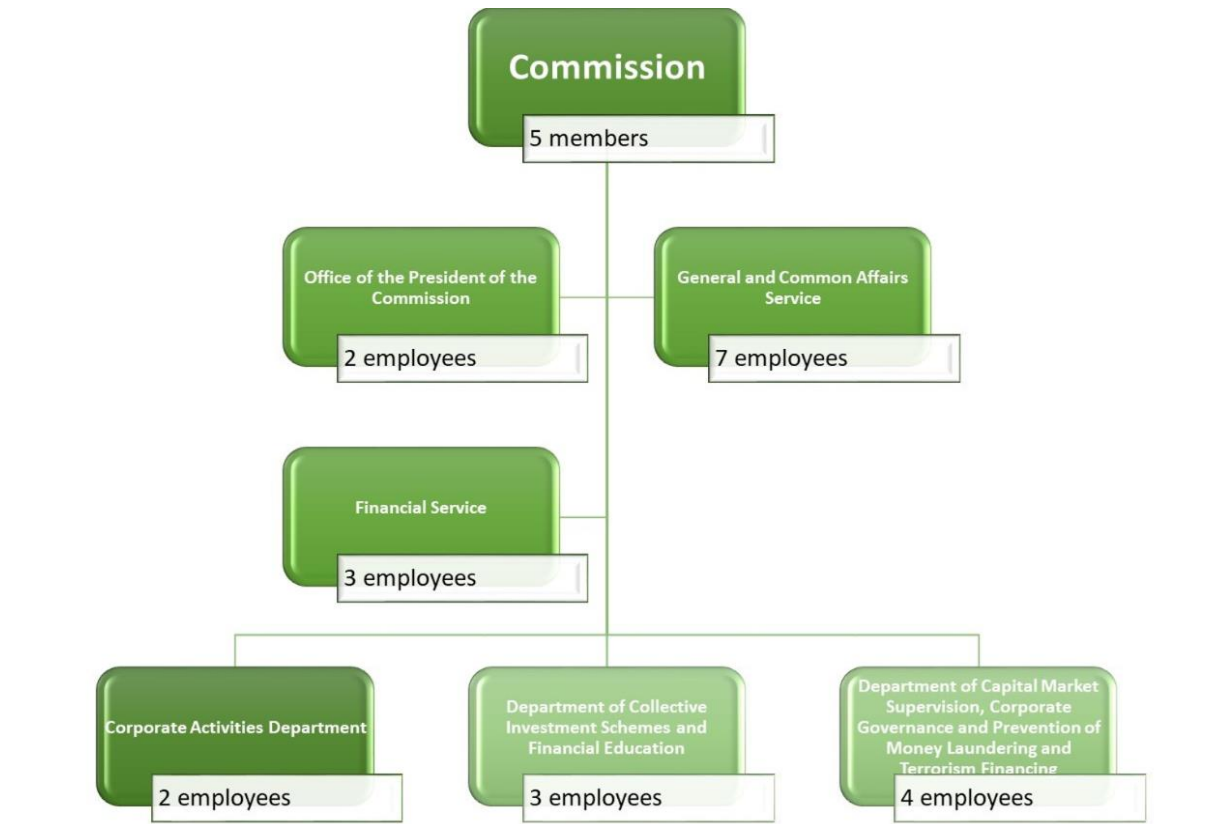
Commission

5 members

Office of the President of the Commission

2 employees

General and Common Affairs Service

7 employees

Financial Service

3 employees

Corporate Activities Department

2 employees

Department of Collective Investment Schemes and Financial Education

3 employees

Department of Capital Market Supervision, Corporate Governance and Prevention of Money Laundering and Terrorism Financing

4 employees